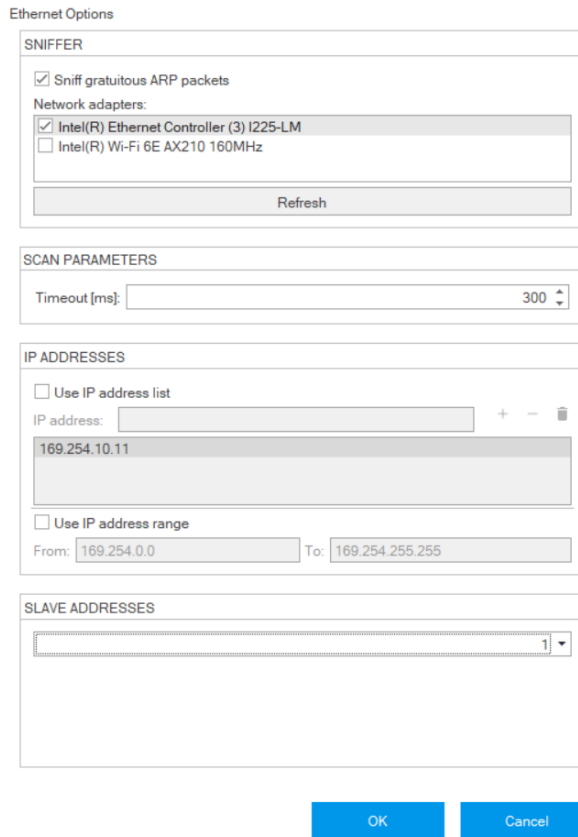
Ethernet Options

SNIFFER

Sniff gratuitous ARP packets

Network adapters:

Intel(R) Ethernet Controller (3) I225-LM

Intel(R) Wi-Fi 6E AX210 160MHz

Refresh

SCAN PARAMETERS

Timeout [ms]: 300

IP ADDRESSES

Use IP address list

IP address:

169.254.10.11

Use IP address range

From: 169.254.0.0 To: 169.254.255.255

SLAVE ADDRESSES

1

OK

Cancel